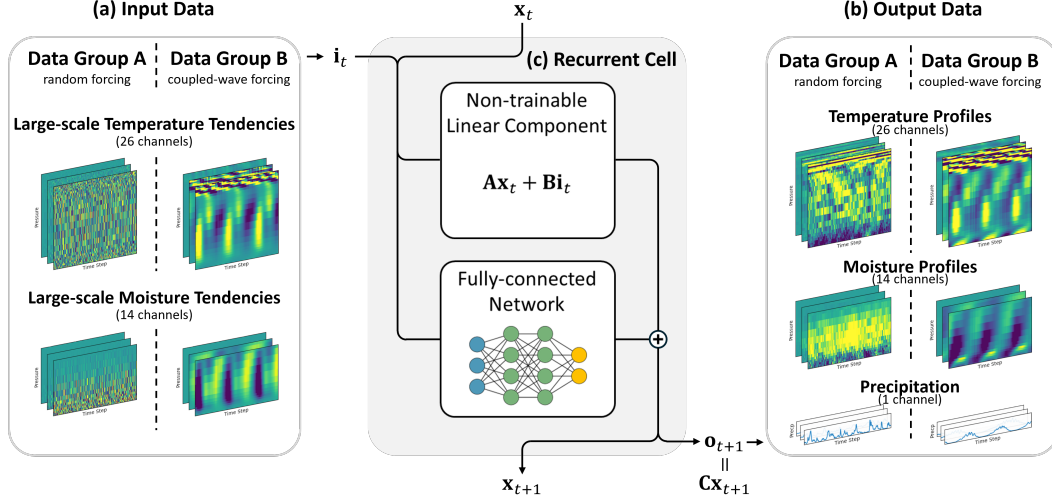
(a) Input Data

Data Group A
random forcing

Data Group B
coupled-wave forcing

Large-scale Temperature Tendencies
(26 channels)

Pressure
Time Step

Pressure
Time Step

Large-scale Moisture Tendencies
(14 channels)

Pressure
Time Step

Pressure
Time Step

$\mathbf{i}_t$

$\mathbf{x}_t$

(c) Recurrent Cell

Non-trainable Linear Component

$\mathbf{Ax}_t + \mathbf{Bi}_t$

Fully-connected Network

$\mathbf{x}_{t+1}$

$\mathbf{o}_{t+1}$
||
$\mathbf{Cx}_{t+1}$

(b) Output Data

Data Group A
random forcing

Data Group B
coupled-wave forcing

Temperature Profiles
(26 channels)

Pressure
Time Step

Pressure
Time Step

Moisture Profiles
(14 channels)

Pressure
Time Step

Pressure
Time Step

Precipitation
(1 channel)

Precip
Time Step

Precip
Time Step